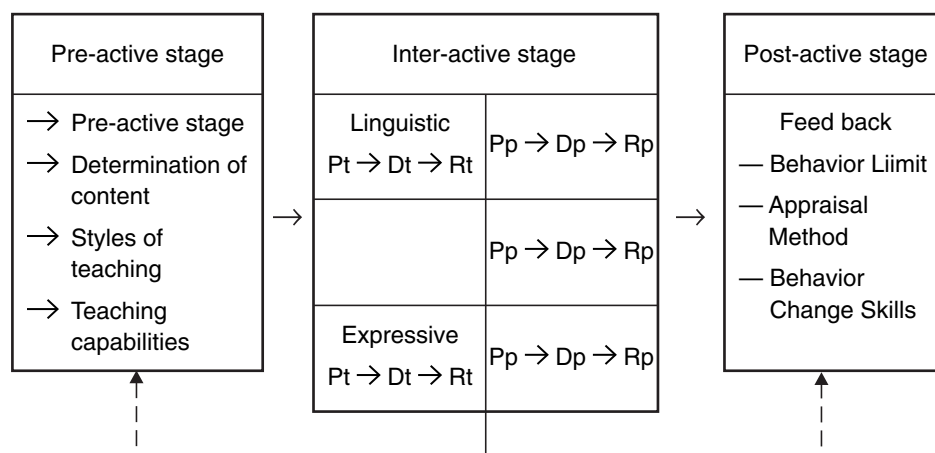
Pre-active stage

→ Pre-active stage
→ Determination of content
→ Styles of teaching
→ Teaching capabilities

→

Inter-active stage

| Linguistic $Pt \rightarrow Dt \rightarrow Rt$ | $Pp \rightarrow Dp \rightarrow Rp$ |
|---|---|
| | $Pp \rightarrow Dp \rightarrow Rp$ |
| Expressive $Pt \rightarrow Dt \rightarrow Rt$ | $Pp \rightarrow Dp \rightarrow Rp$ |

→

Post-active stage

Feed back
— Behavior Liimit
— Appraisal Method
— Behavior Change Skills